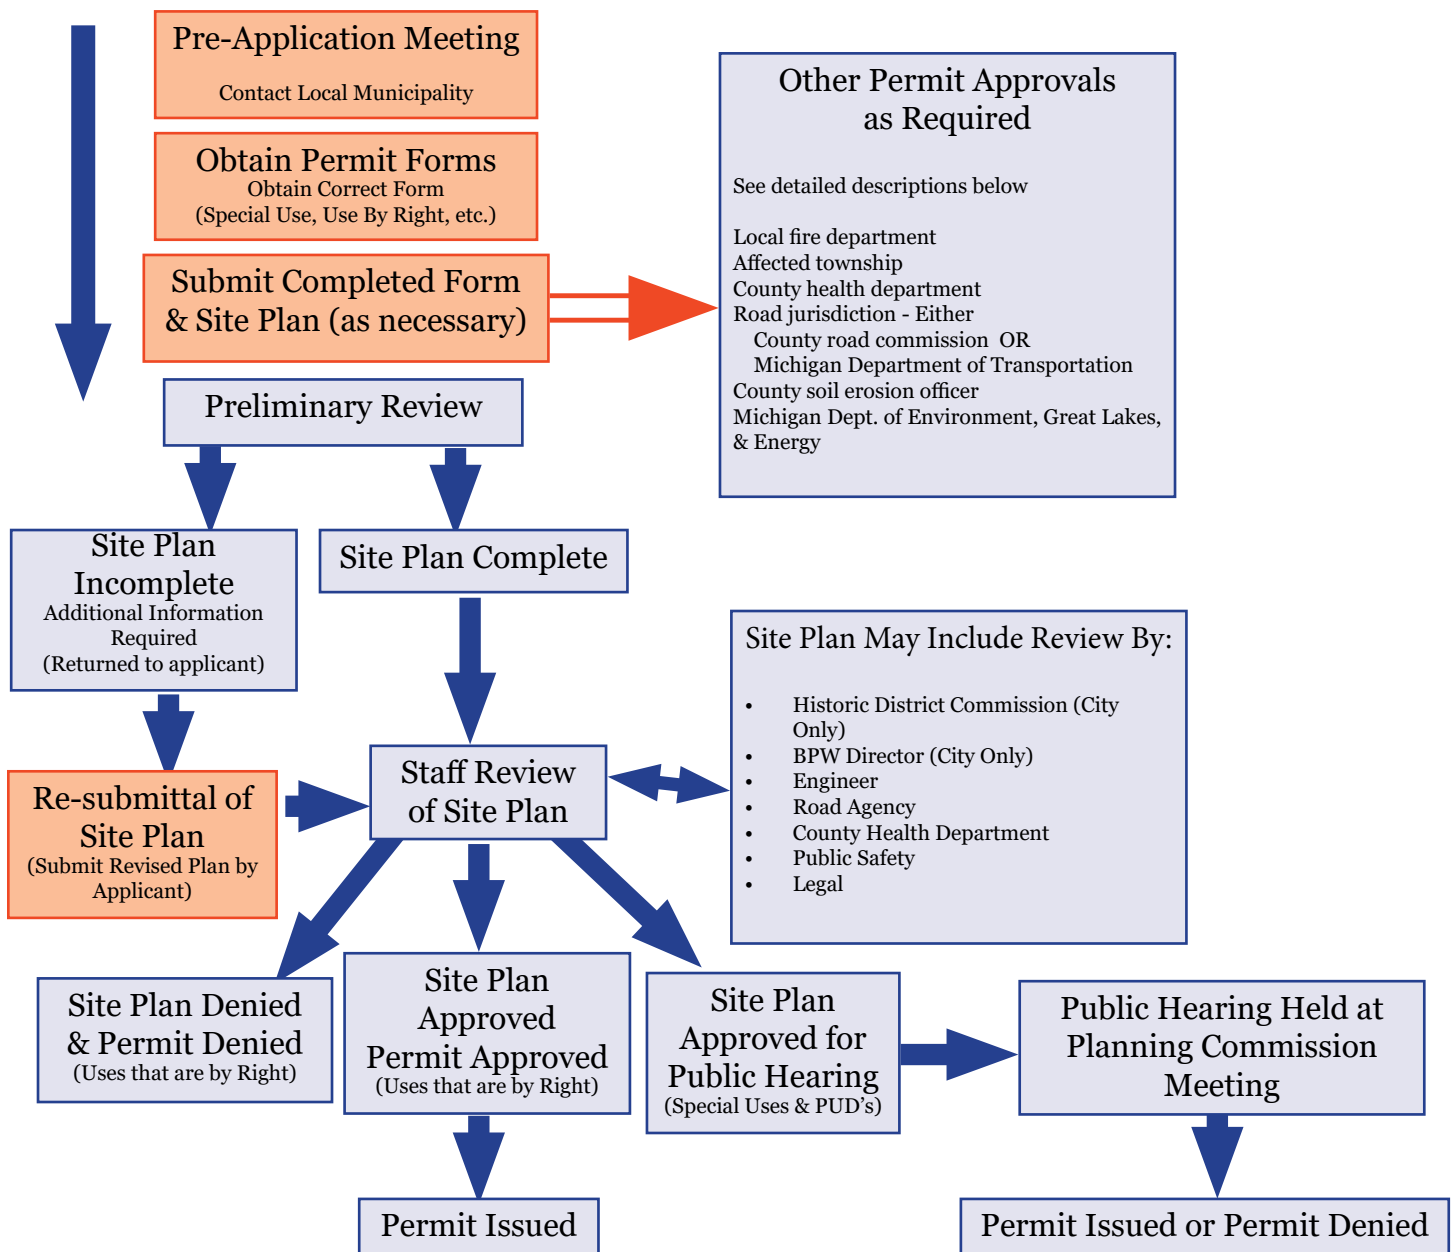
Pre-Application Meeting
Contact Local Municipality

Obtain Permit Forms
Obtain Correct Form
(Special Use, Use By Right, etc.)

Submit Completed Form & Site Plan (as necessary)

Other Permit Approvals as Required

See detailed descriptions below

Local fire department
Affected township
County health department
Road jurisdiction - Either
County road commission OR
Michigan Department of Transportation
County soil erosion officer
Michigan Dept. of Environment, Great Lakes, & Energy

Preliminary Review

Site Plan Incomplete
Additional Information Required
(Returned to applicant)

Site Plan Complete

Site Plan May Include Review By:

• Historic District Commission (City Only)
• BPW Director (City Only)
• Engineer
• Road Agency
• County Health Department
• Public Safety
• Legal

Re-submittal of Site Plan
(Submit Revised Plan by Applicant)

Staff Review of Site Plan

Site Plan Denied & Permit Denied
(Uses that are by Right)

Site Plan Approved Permit Approved
(Uses that are by Right)

Site Plan Approved for Public Hearing
(Special Uses & PUD's)

Public Hearing Held at Planning Commission Meeting

Permit Issued

Permit Issued or Permit Denied